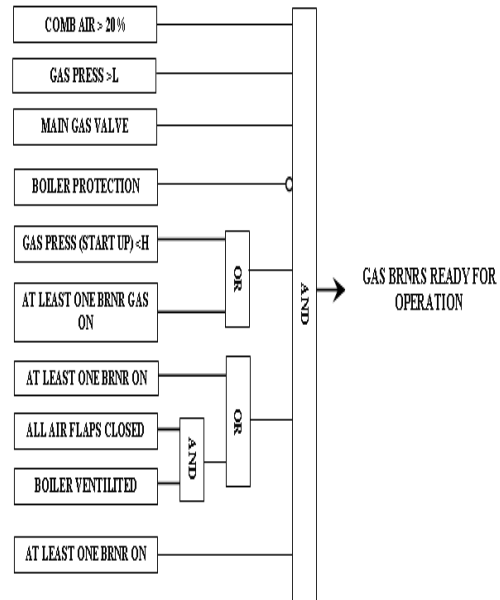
COMB AIR > 20%

GAS PRESS >L

MAIN GAS VALVE

BOILER PROTECTION

GAS PRESS (START UP) <H

AT LEAST ONE BRNR GAS ON

OR

AT LEAST ONE BRNR ON

ALL AIR FLAPS CLOSED

BOILER VENTILITED

AND

OR

AT LEAST ONE BRNR ON

AND

GAS BRNRS READY FOR OPERATION